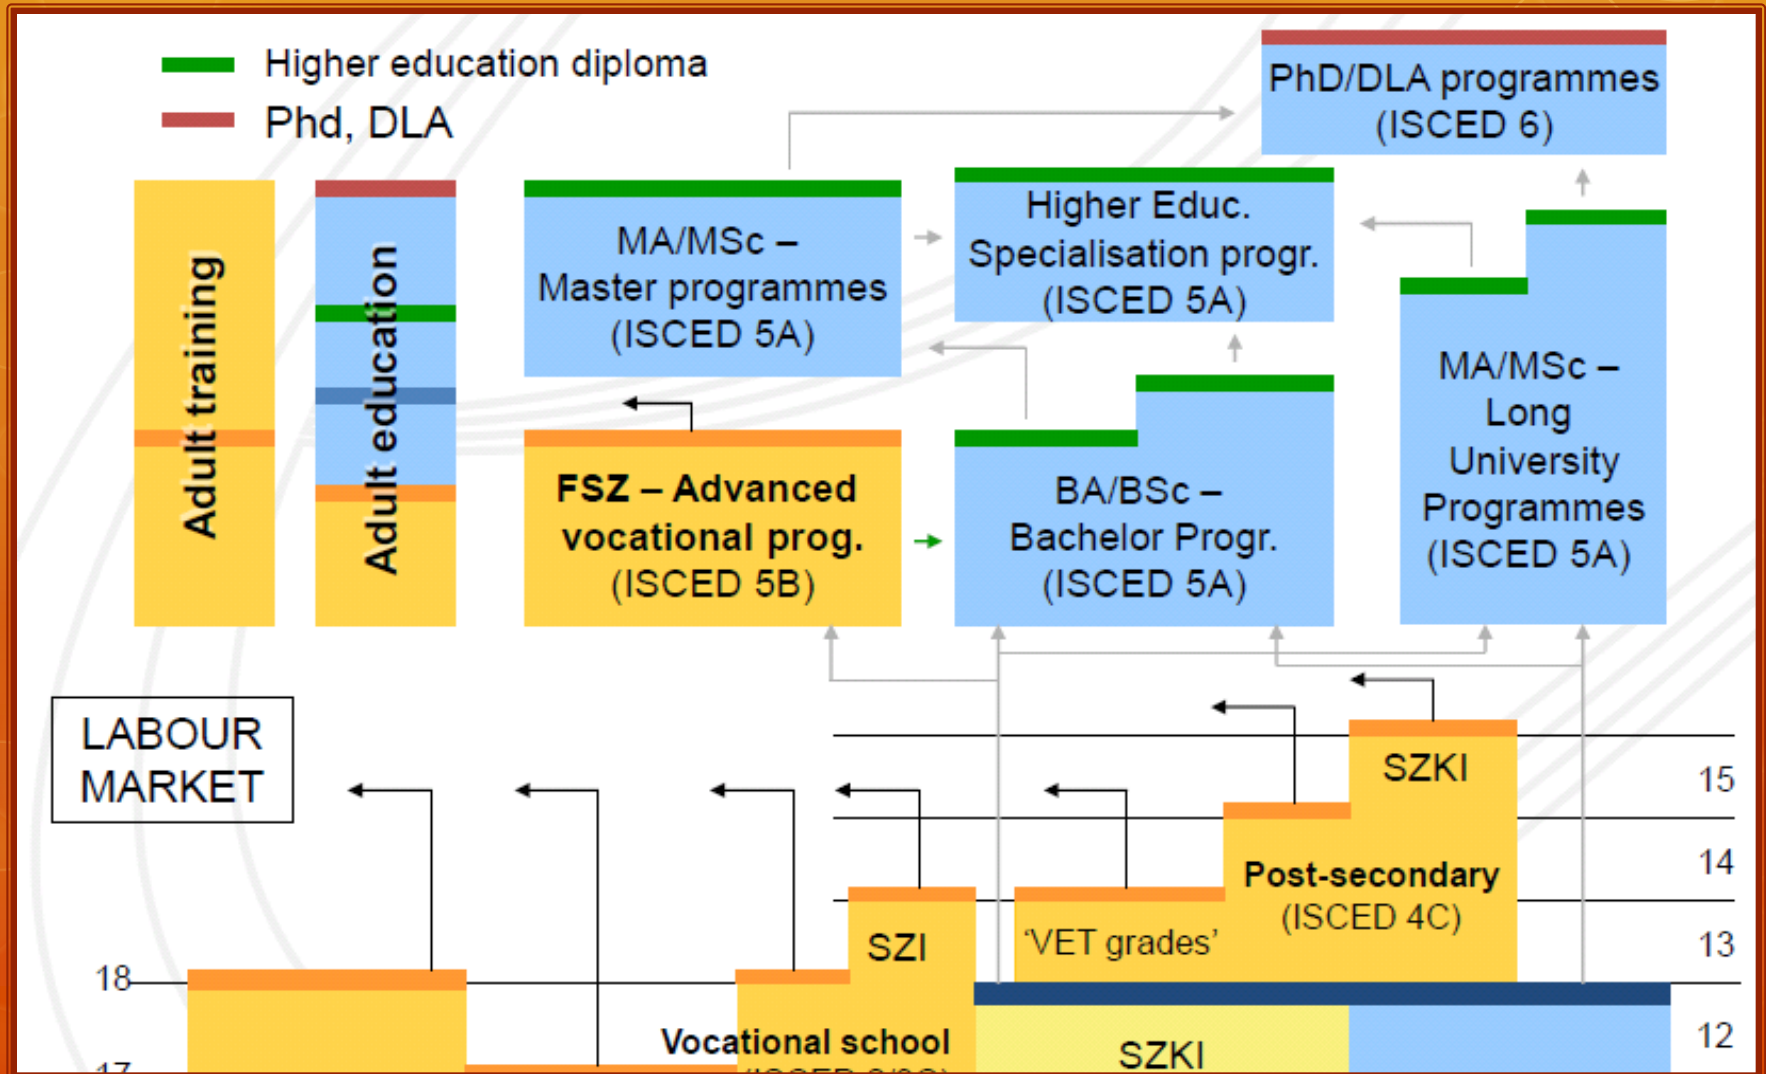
Higher education diploma
Phd, DLA

PhD/DLA programmes (ISCED 6)

Adult training

Adult education

MA/MSc – Master programmes (ISCED 5A)

Higher Educ. Specialisation progr. (ISCED 5A)

MA/MSc – Long University Programmes (ISCED 5A)

FSZ – Advanced vocational prog. (ISCED 5B)

BA/BSc – Bachelor Progr. (ISCED 5A)

LABOUR MARKET

SZKI

15

14

Post-secondary (ISCED 4C)

SZI

'VET grades'

13

18

Vocational school

SZKI

12

17

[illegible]